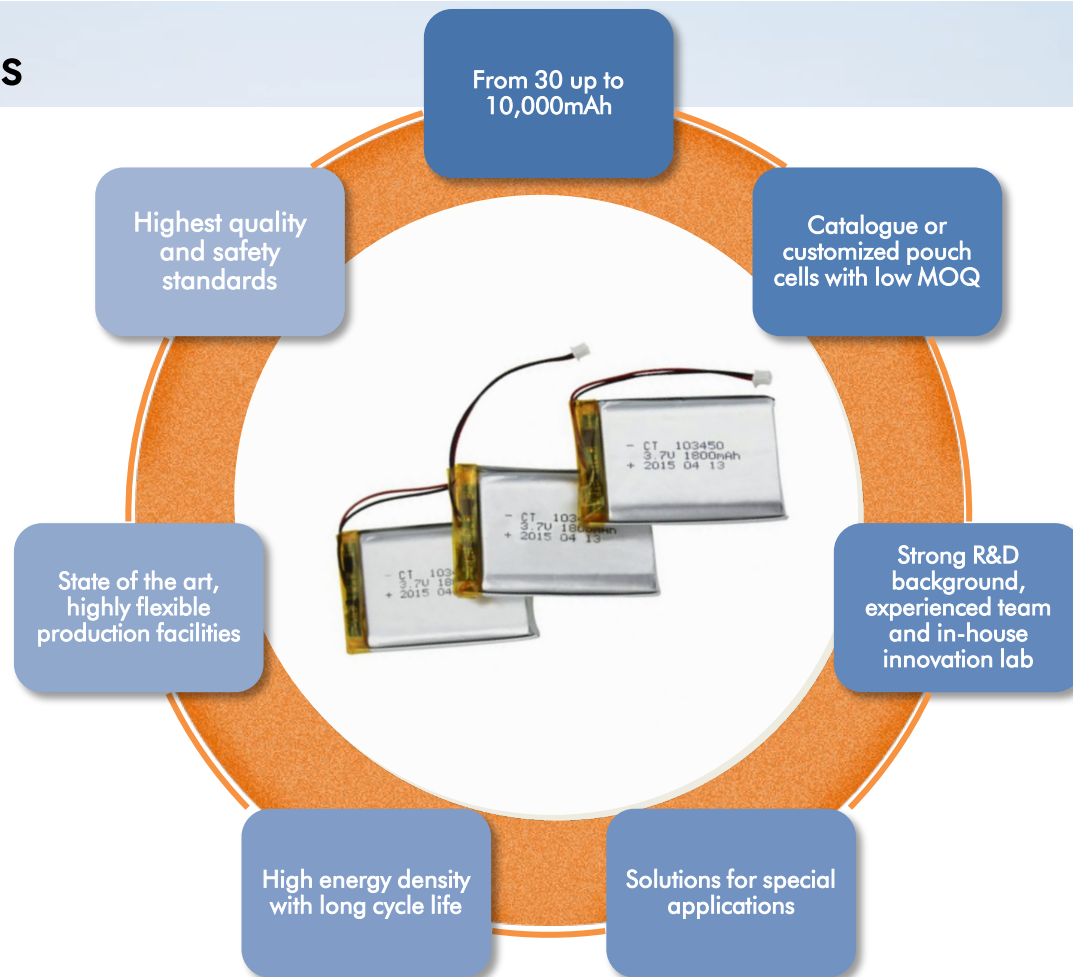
s

From 30 up to 10,000mAh

Catalogue or customized pouch cells with low MOQ

Strong R&D background, experienced team and in-house innovation lab

Solutions for special applications

High energy density with long cycle life

State of the art, highly flexible production facilities

Highest quality and safety standards

- CT 103450
3.7V 1800mAh
+ 2015 04 13

- CT 103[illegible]
3.7V 18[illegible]mAh
+ 2015 04 13

- CT 103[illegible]
3.7V 18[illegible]
+ 2015 04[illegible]